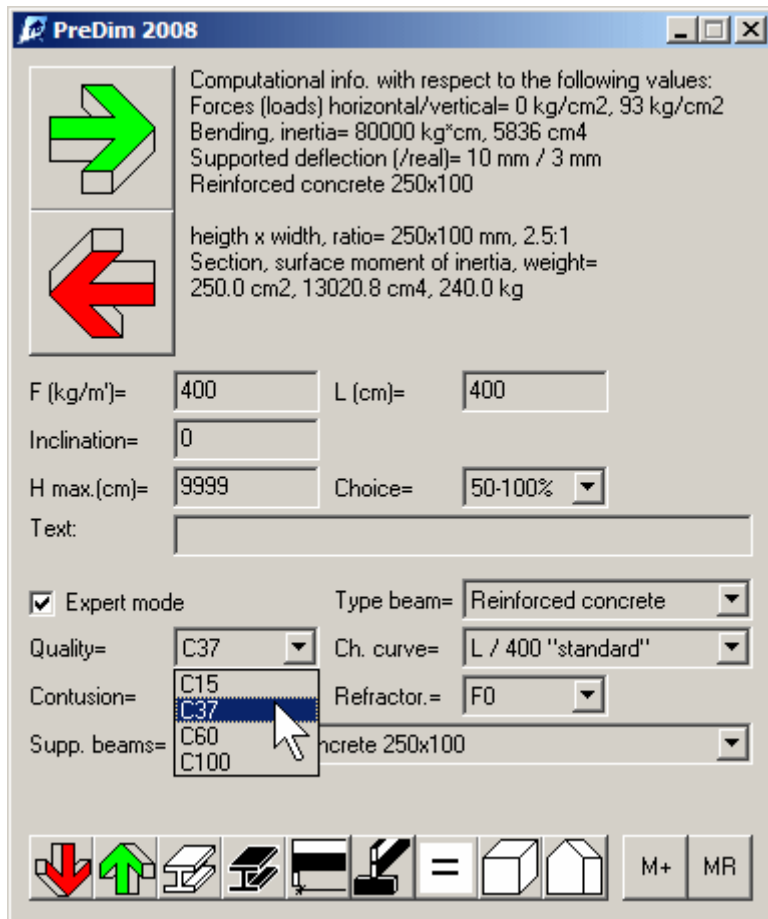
PreDim 2008

Computational info. with respect to the following values:
Forces (loads) horizontal/vertical= 0 kg/cm2, 93 kg/cm2
Bending, inertia= 80000 kg*cm, 5836 cm4
Supported deflection (/real)= 10 mm / 3 mm
Reinforced concrete 250x100

heigth x width, ratio= 250x100 mm, 2.5:1
Section, surface moment of inertia, weight=
250.0 cm2, 13020.8 cm4, 240.0 kg

F (kg/m')= 400
L (cm)= 400
Inclination= 0
H max.(cm)= 9999
Choice= 50-100%
Text:

Expert mode
Type beam= Reinforced concrete
Quality= C37
Ch. curve= L / 400 "standard"
Contusion=
C15
C37
C60
C100
Refractor.= F0
Supp. beams= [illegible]ncrete 250x100

=
M+
MR